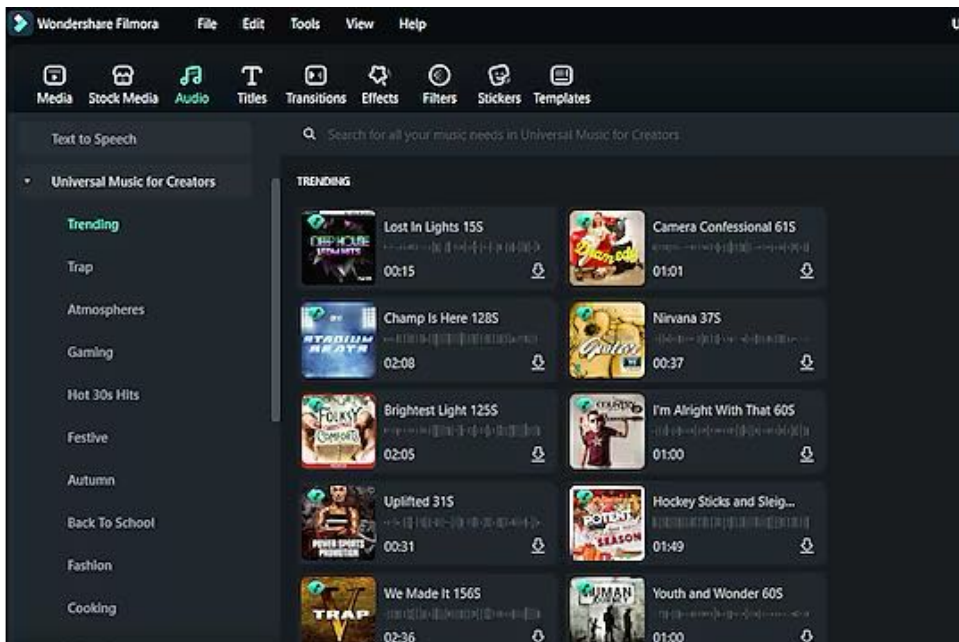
Wondershare Filmora File Edit Tools View Help

Media Stock Media Audio Titles Transitions Effects Filters Stickers Templates

Text to Speech

Universal Music for Creators

Trending
Trap
Atmospheres
Gaming
Hot 30s Hits
Festive
Autumn
Back To School
Fashion
Cooking

Search for all your music needs in Universal Music for Creators

TRENDING

DEEP HOUSE
Lost In Lights 15S
00:15

Camera Confessional 61S
01:01

STADIUM BEATS
Champ Is Here 128S
02:08

Nirvana 37S
00:37

FOLKSY COMFORT
Brightest Light 125S
02:05

I'm Alright With That 60S
01:00

POWER SPORTS PROMOTION
Uplifted 31S
00:31

POTENT SEASON
Hockey Sticks and Sleig...
01:49

TRAP
We Made It 156S
02:36

HUMAN
Youth and Wonder 60S
01:00